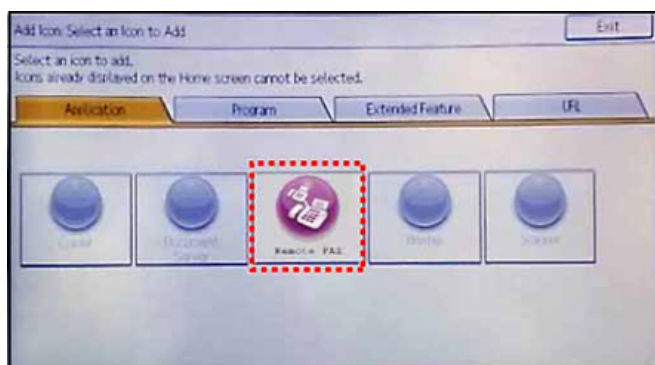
Add Icon: Select an Icon to Add

Exit

Select an icon to add.
Icons already displayed on the Home screen cannot be selected.

Application

Program

Extended Feature

URL

Copier

Document Server

Remote FAX

Printer

Scanner